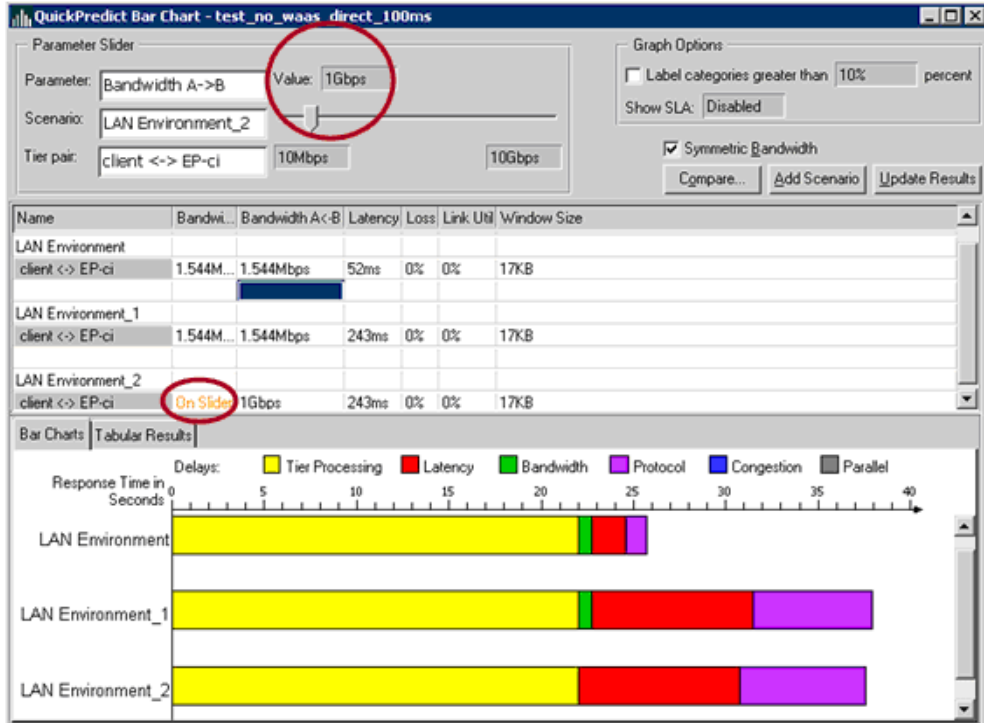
QuickPredict Bar Chart - test_no_waas_direct_100ms

Parameter Slider

Parameter: Bandwidth A->B

Value: 1Gbps

Scenario: LAN Environment_2

Tier pair: client <-> EP-ci

10Mbps

10Gbps

Graph Options

Label categories greater than 10% percent

Show SLA: Disabled

Symmetric Bandwidth

Compare...

Add Scenario

Update Results

| Name | Bandwi... | Bandwidth A<-B | Latency | Loss | Link Util | Window Size |
|---|---|---|---|---|---|---|
| LAN Environment | | | | | | |
| client <-> EP-ci | 1.544M... | 1.544Mbps | 52ms | 0% | 0% | 17KB |
| | | | | | | |
| LAN Environment_1 | | | | | | |
| client <-> EP-ci | 1.544M... | 1.544Mbps | 243ms | 0% | 0% | 17KB |
| | | | | | | |
| LAN Environment_2 | | | | | | |
| client <-> EP-ci | On Slider | 1Gbps | 243ms | 0% | 0% | 17KB |

Bar Charts

Tabular Results

Delays: Tier Processing Latency Bandwidth Protocol Congestion Parallel

Response Time in Seconds

0 5 10 15 20 25 30 35 40

LAN Environment

LAN Environment_1

LAN Environment_2